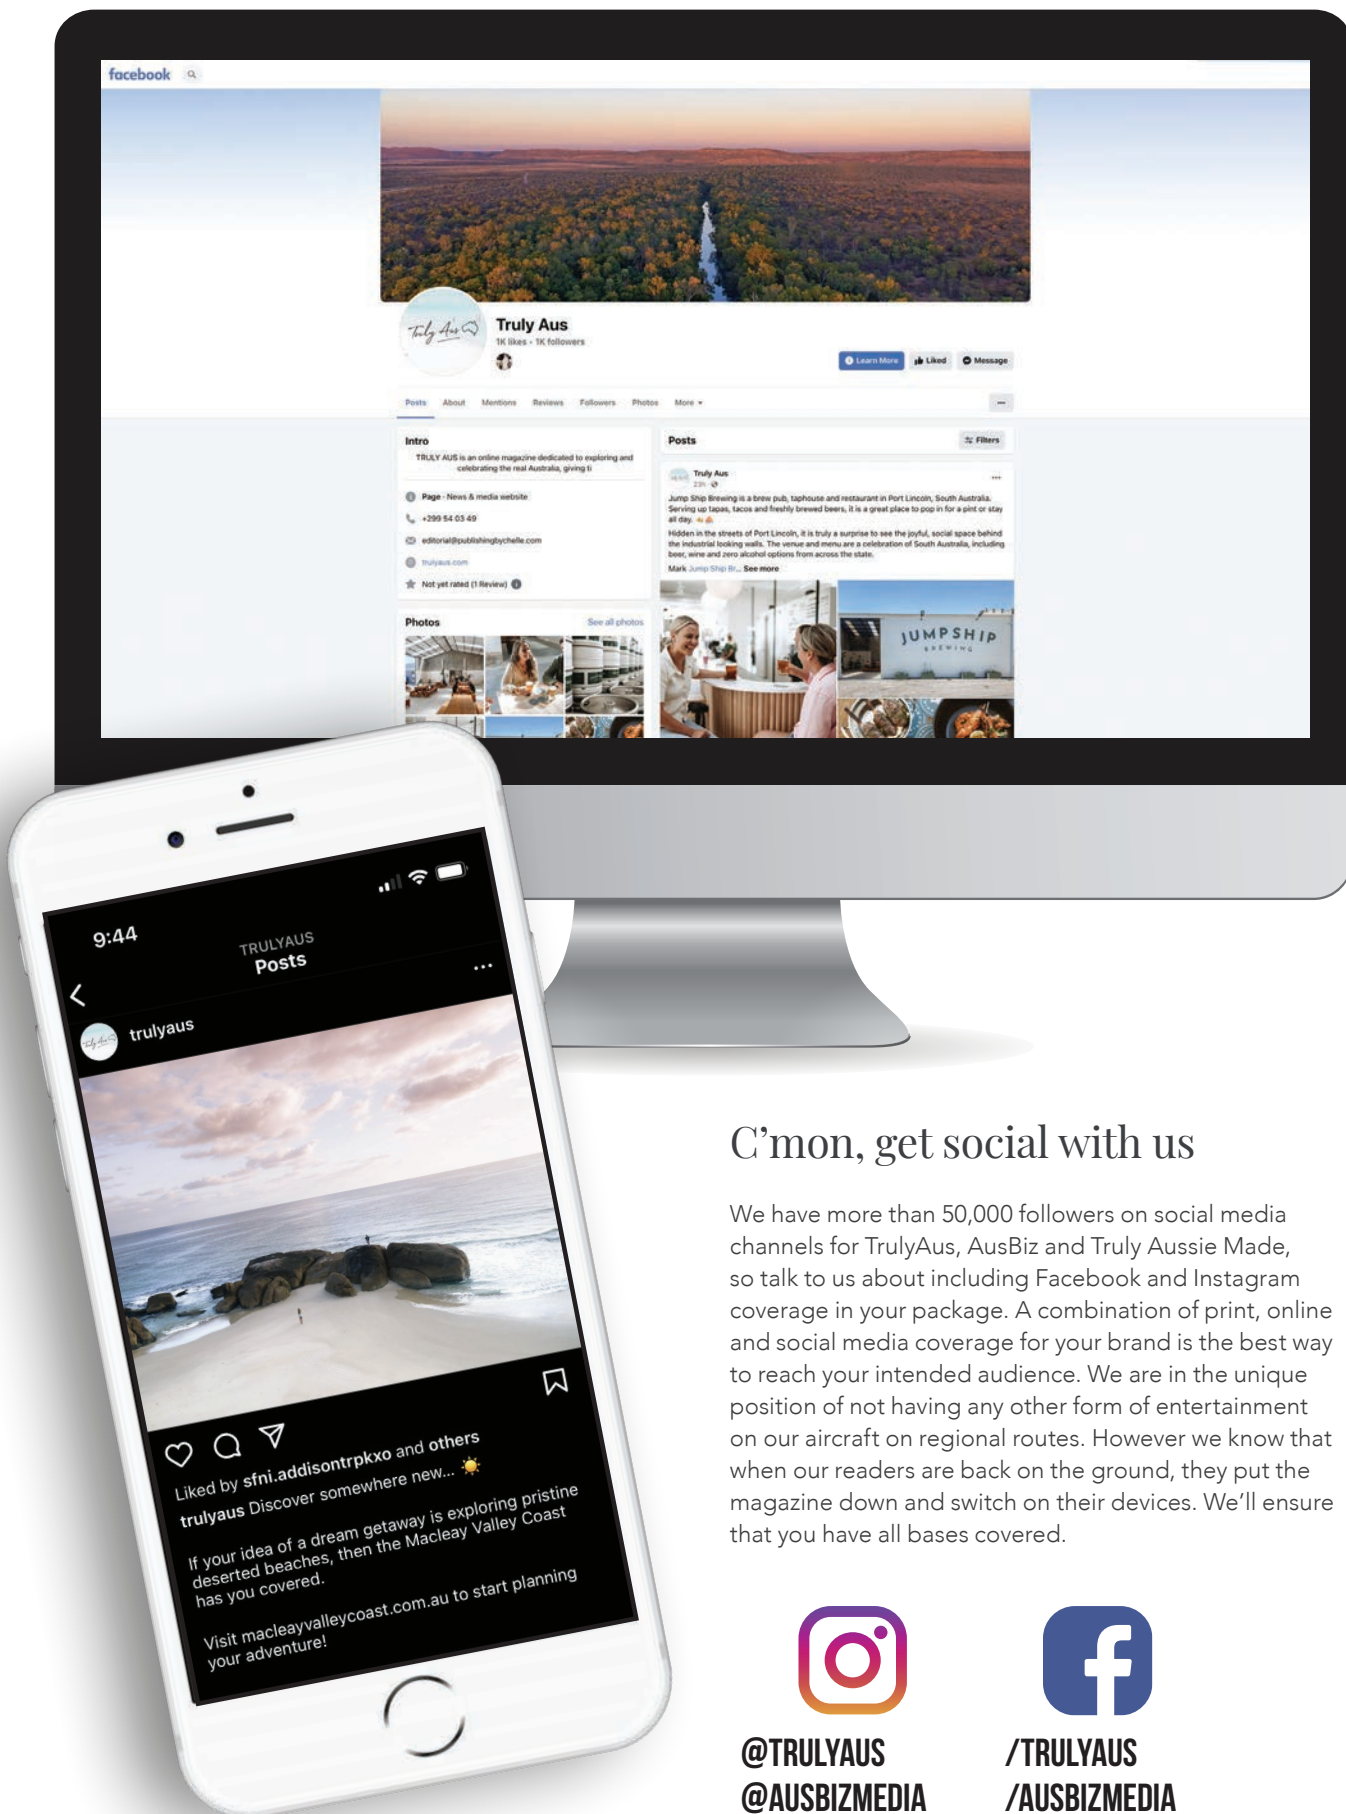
facebook

Truly Aus
1K likes • 1K followers

Learn More Liked Message

Posts About Mentions Reviews Followers Photos More

Intro
TRULY AUS is an online magazine dedicated to exploring and celebrating the real Australia, giving li

Page · News & media website
+299 54 03 49
editorial@publishingbychelle.com
trulyaus.com
Not yet rated (1 Review)

Photos
See all photos

Posts
Filters

Truly Aus
23h

Jump Ship Brewing is a brew pub, taphouse and restaurant in Port Lincoln, South Australia. Serving up tapas, tacos and freshly brewed beers, it is a great place to pop in for a pint or stay all day.

Hidden in the streets of Port Lincoln, it is truly a surprise to see the joyful, social space behind the industrial looking walls. The venue and menu are a celebration of South Australia, including beer, wine and zero alcohol options from across the state.

Mark Jump Ship Br... See more

JUMPSHIP BREWING

9:44
TRULYAUS
Posts

trulyaus

Liked by sfni.addisontrpkxo and others
trulyaus Discover somewhere new... ☀

If your idea of a dream getaway is exploring pristine deserted beaches, then the Macleay Valley Coast has you covered.

Visit macleayvalleycoast.com.au to start planning your adventure!

C’mon, get social with us

We have more than 50,000 followers on social media channels for TrulyAus, AusBiz and Truly Aussie Made, so talk to us about including Facebook and Instagram coverage in your package. A combination of print, online and social media coverage for your brand is the best way to reach your intended audience. We are in the unique position of not having any other form of entertainment on our aircraft on regional routes. However we know that when our readers are back on the ground, they put the magazine down and switch on their devices. We’ll ensure that you have all bases covered.

@TRULYAUS
@AUSBIZMEDIA

/TRULYAUS
/AUSBIZMEDIA